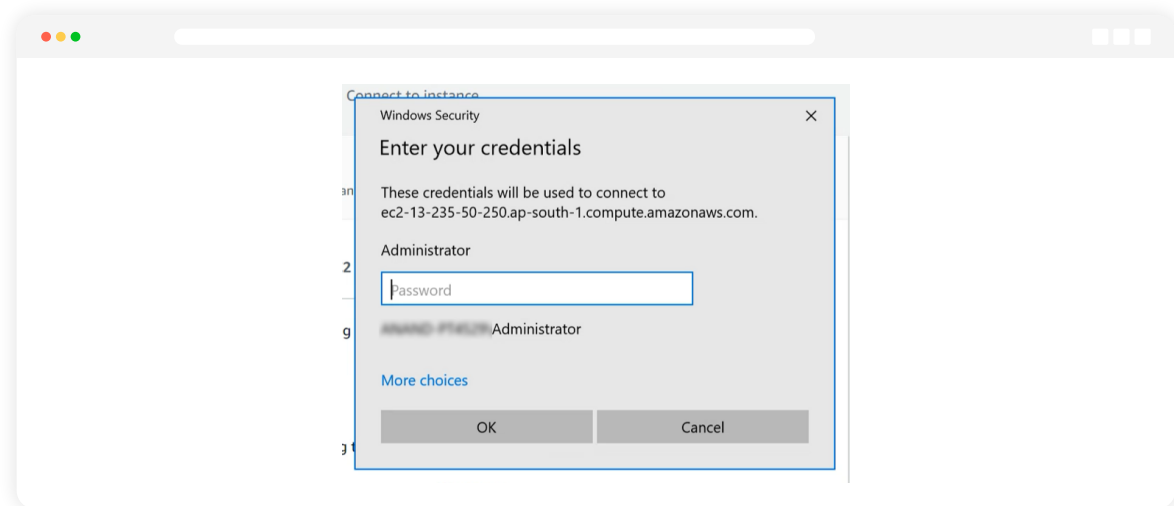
Connect to instance

an

2

g

g t

Windows Security

×

Enter your credentials

These credentials will be used to connect to ec2-13-235-50-250.ap-south-1.compute.amazonaws.com.

Administrator

Password

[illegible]\Administrator

More choices

OK

Cancel